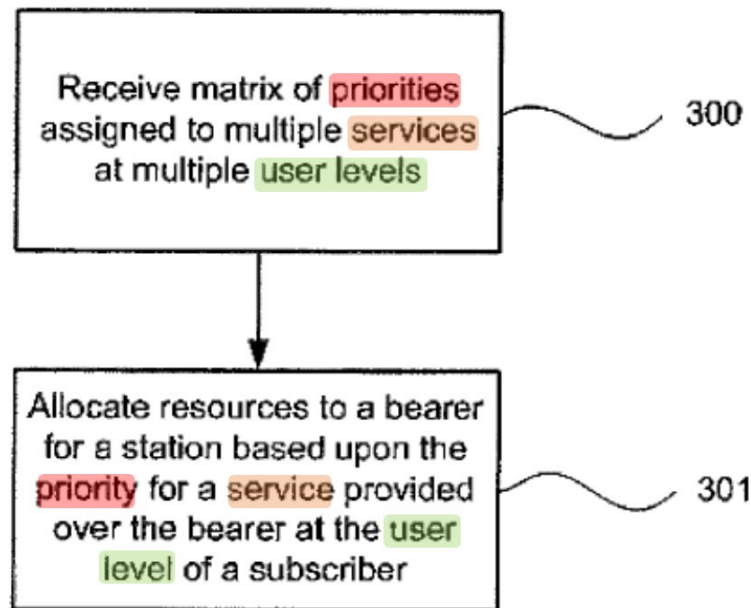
Receive matrix of priorities assigned to multiple services at multiple user levels

300

Allocate resources to a bearer for a station based upon the priority for a service provided over the bearer at the user level of a subscriber

301